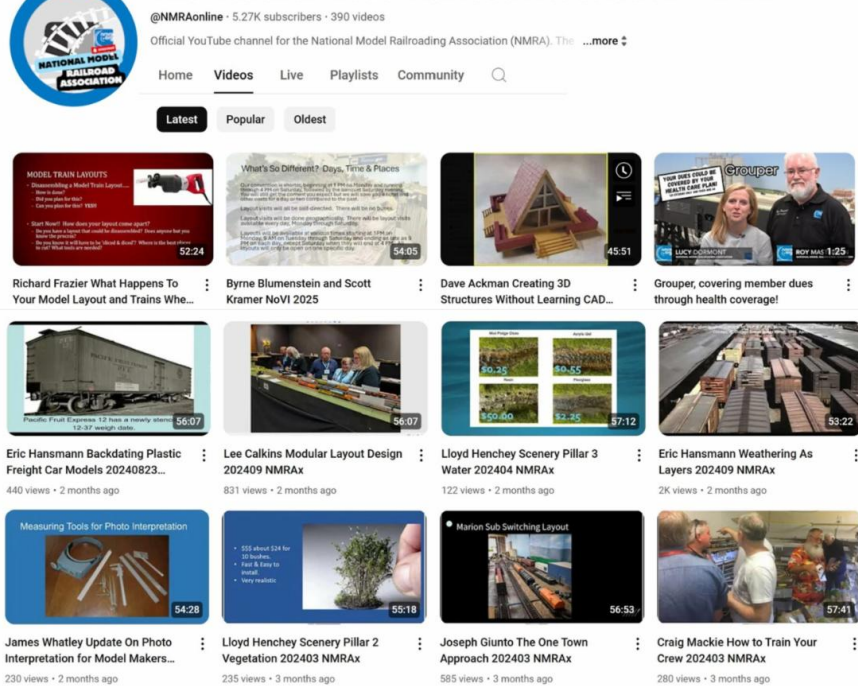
NATIONAL MODEL RAILROAD ASSOCIATION

@NMRAonline · 5.27K subscribers · 390 videos

Official YouTube channel for the National Model Railroading Association (NMRA). The ...more

Home Videos Live Playlists Community

Latest Popular Oldest

MODEL TRAIN LAYOUTS

- Disassembling a Model Train Layout
- How is done?
- Did you plan for this?
- Can you plan for this? YES!

- Start Now! How does your layout come apart?
- Do you have a layout that could be disassembled? Does anyone that you know the process?
- Do you know it will have to be 'sliced & diced'? Where is the best place to cut? Will tools are needed?

52:24

Richard Frazier What Happens To Your Model Layout and Trains Whe...

What's So Different? Days, Time & Places

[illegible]

54:05

Byrne Blumenstein and Scott Kramer NoVI 2025

45:51

Dave Ackman Creating 3D Structures Without Learning CAD...

YOUR DUES COULD BE COVERED BY YOUR HEALTH CARE PLAN!

Grouper

LUCY DORMONT

ROY MAS

1:25

Grouper, covering member dues through health coverage!

Pacific Fruit Express 12 has a newly stenci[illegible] 12-37 weigh date.

56:07

Eric Hansmann Backdating Plastic Freight Car Models 20240823...

440 views · 2 months ago

56:07

Lee Calkins Modular Layout Design 202409 NMRAx

831 views · 2 months ago

$0.25

$0.55

$50.00

$2.25

57:12

Lloyd Henchey Scenery Pillar 3 Water 202404 NMRAx

122 views · 2 months ago

53:22

Eric Hansmann Weathering As Layers 202409 NMRAx

2K views · 2 months ago

Measuring Tools for Photo Interpretation

54:28

James Whatley Update On Photo Interpretation for Model Makers...

230 views · 2 months ago

- $$$ about $24 for 10 bushes
- Fast & Easy to install
- Very realistic

55:18

Lloyd Henchey Scenery Pillar 2 Vegetation 202403 NMRAx

235 views · 3 months ago

Marion Sub Switching Layout

56:53

Joseph Giunto The One Town Approach 202403 NMRAx

585 views · 3 months ago

57:41

Craig Mackie How to Train Your Crew 202403 NMRAx

280 views · 3 months ago